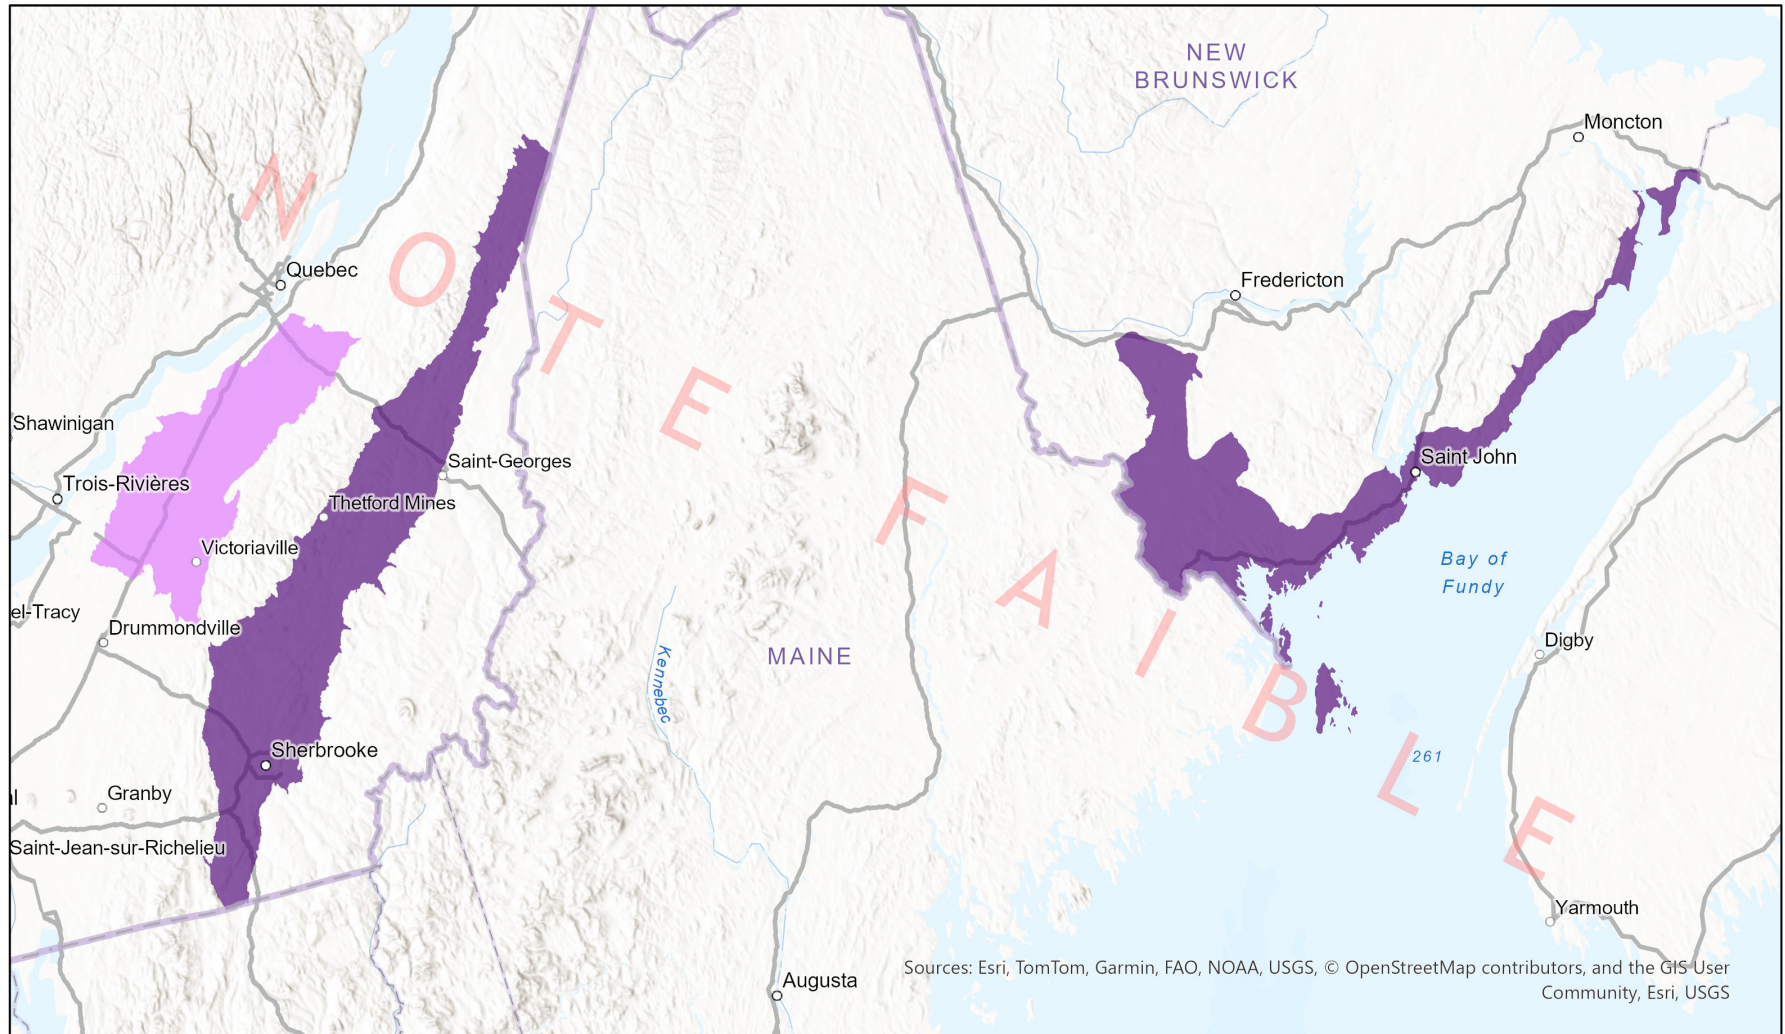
NEW BRUNSWICK

Moncton

Quebec

Fredericton

Shawinigan

Saint-Georges

Trois-Rivières

Thetford Mines

Saint John

Victoriaville

Bay of Fundy

el-Tracy

Drummondville

Digby

Kennebec

MAINE

Sherbrooke

261

l

Granby

Saint-Jean-sur-Richelieu

Yarmouth

Augusta

NOTE FAIBLE

Sources: Esri, TomTom, Garmin, FAO, NOAA, USGS, © OpenStreetMap contributors, and the GIS User Community, Esri, USGS